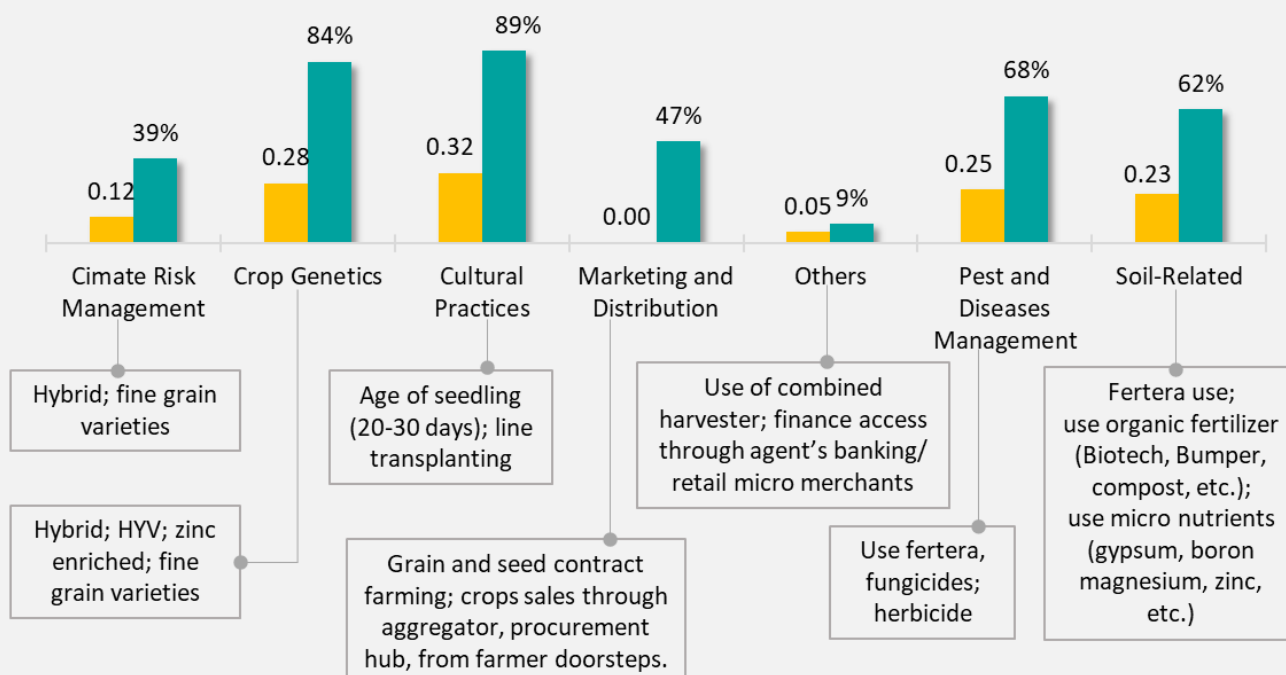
84%

89%

39%

0.12

0.28

0.32

47%

0.00

0.05 9%

68%

0.25

62%

0.23

Cimate Risk Management

Crop Genetics

Cultural Practices

Marketing and Distribution

Others

Pest and Diseases Management

Soil-Related

Hybrid; fine grain varieties

Age of seedling (20-30 days); line transplanting

Use of combined harvester; finance access through agent's banking/ retail micro merchants

Fertera use; use organic fertilizer (Biotech, Bumper, compost, etc.); use micro nutrients (gypsum, boron magnesium, zinc, etc.)

Hybrid; HYV; zinc enriched; fine grain varieties

Grain and seed contract farming; crops sales through aggregator, procurement hub, from farmer doorsteps.

Use fertera, fungicides; herbicide